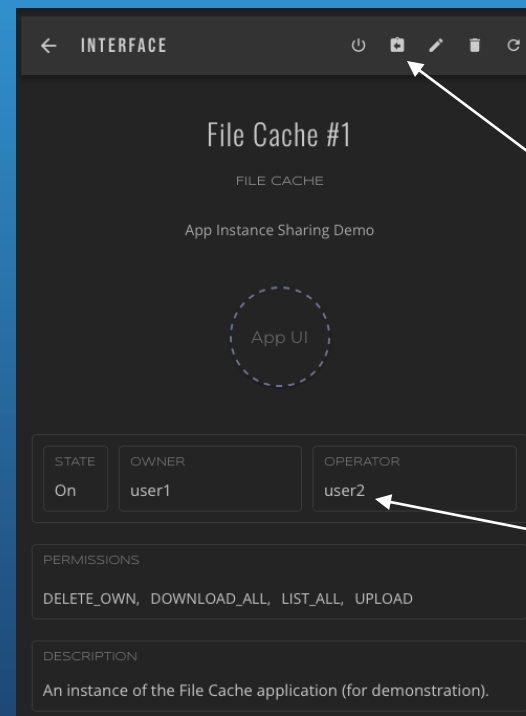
INTERFACE

File Cache #1

FILE CACHE

App Instance Sharing Demo

App UI

STATE
On

OWNER
user1

OPERATOR
user2

PERMISSIONS
DELETE_OWN, DOWNLOAD_ALL, LIST_ALL, UPLOAD

DESCRIPTION
An instance of the File Cache application (for demonstration).